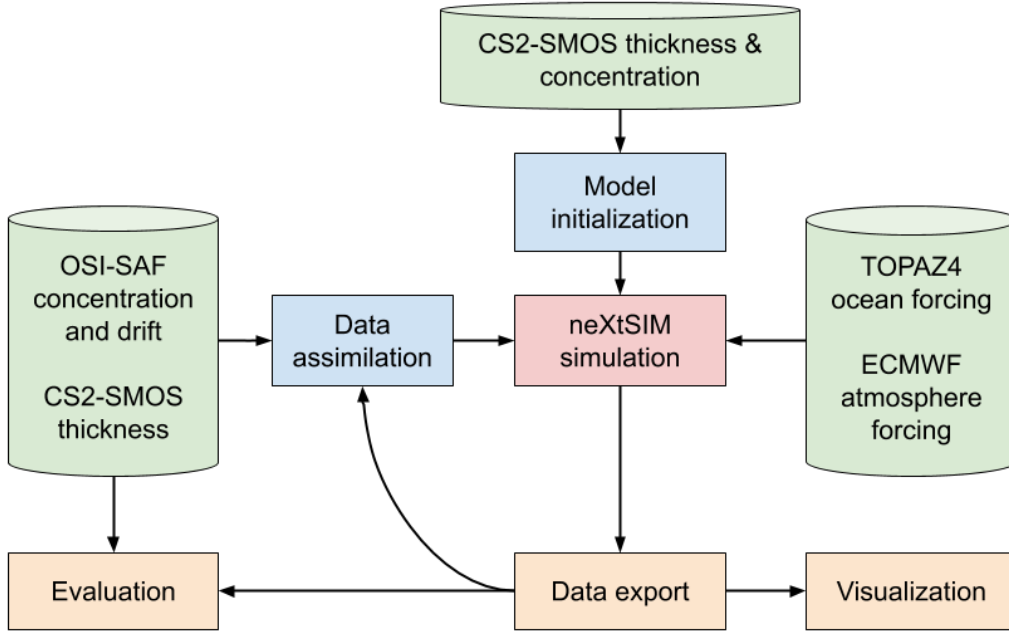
CS2-SMOS thickness & concentration

Model initialization

OSI-SAF concentration and drift

CS2-SMOS thickness

Data assimilation

neXtSIM simulation

TOPAZ4 ocean forcing

ECMWF atmosphere forcing

Evaluation

Data export

Visualization